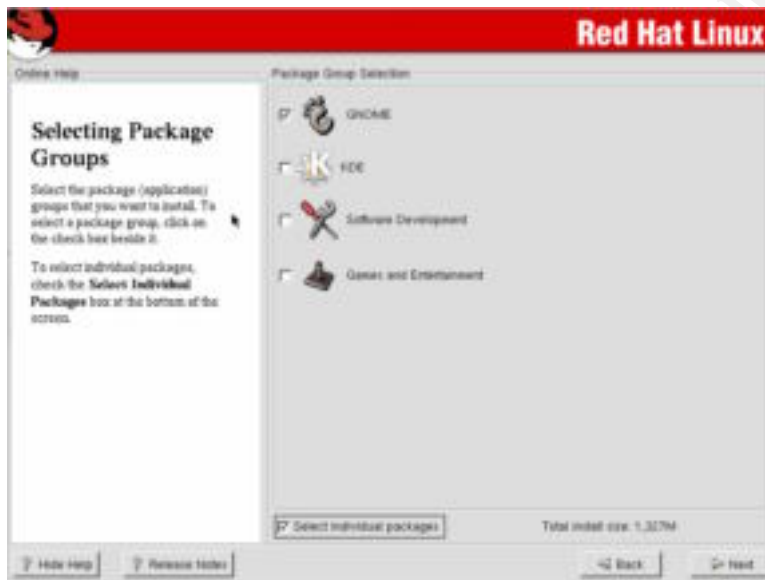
Red Hat Linux

Online Help

Selecting Package Groups

Select the package (application) groups that you want to install. To select a package group, click on the check box beside it.

To select individual packages, check the **Select Individual Packages** box at the bottom of the screen.

Package Group Selection

GNOME

KDE

Software Development

Games and Entertainment

Select individual packages

Total install size: 1,327M

Hide Help

Release Notes

Back

Next